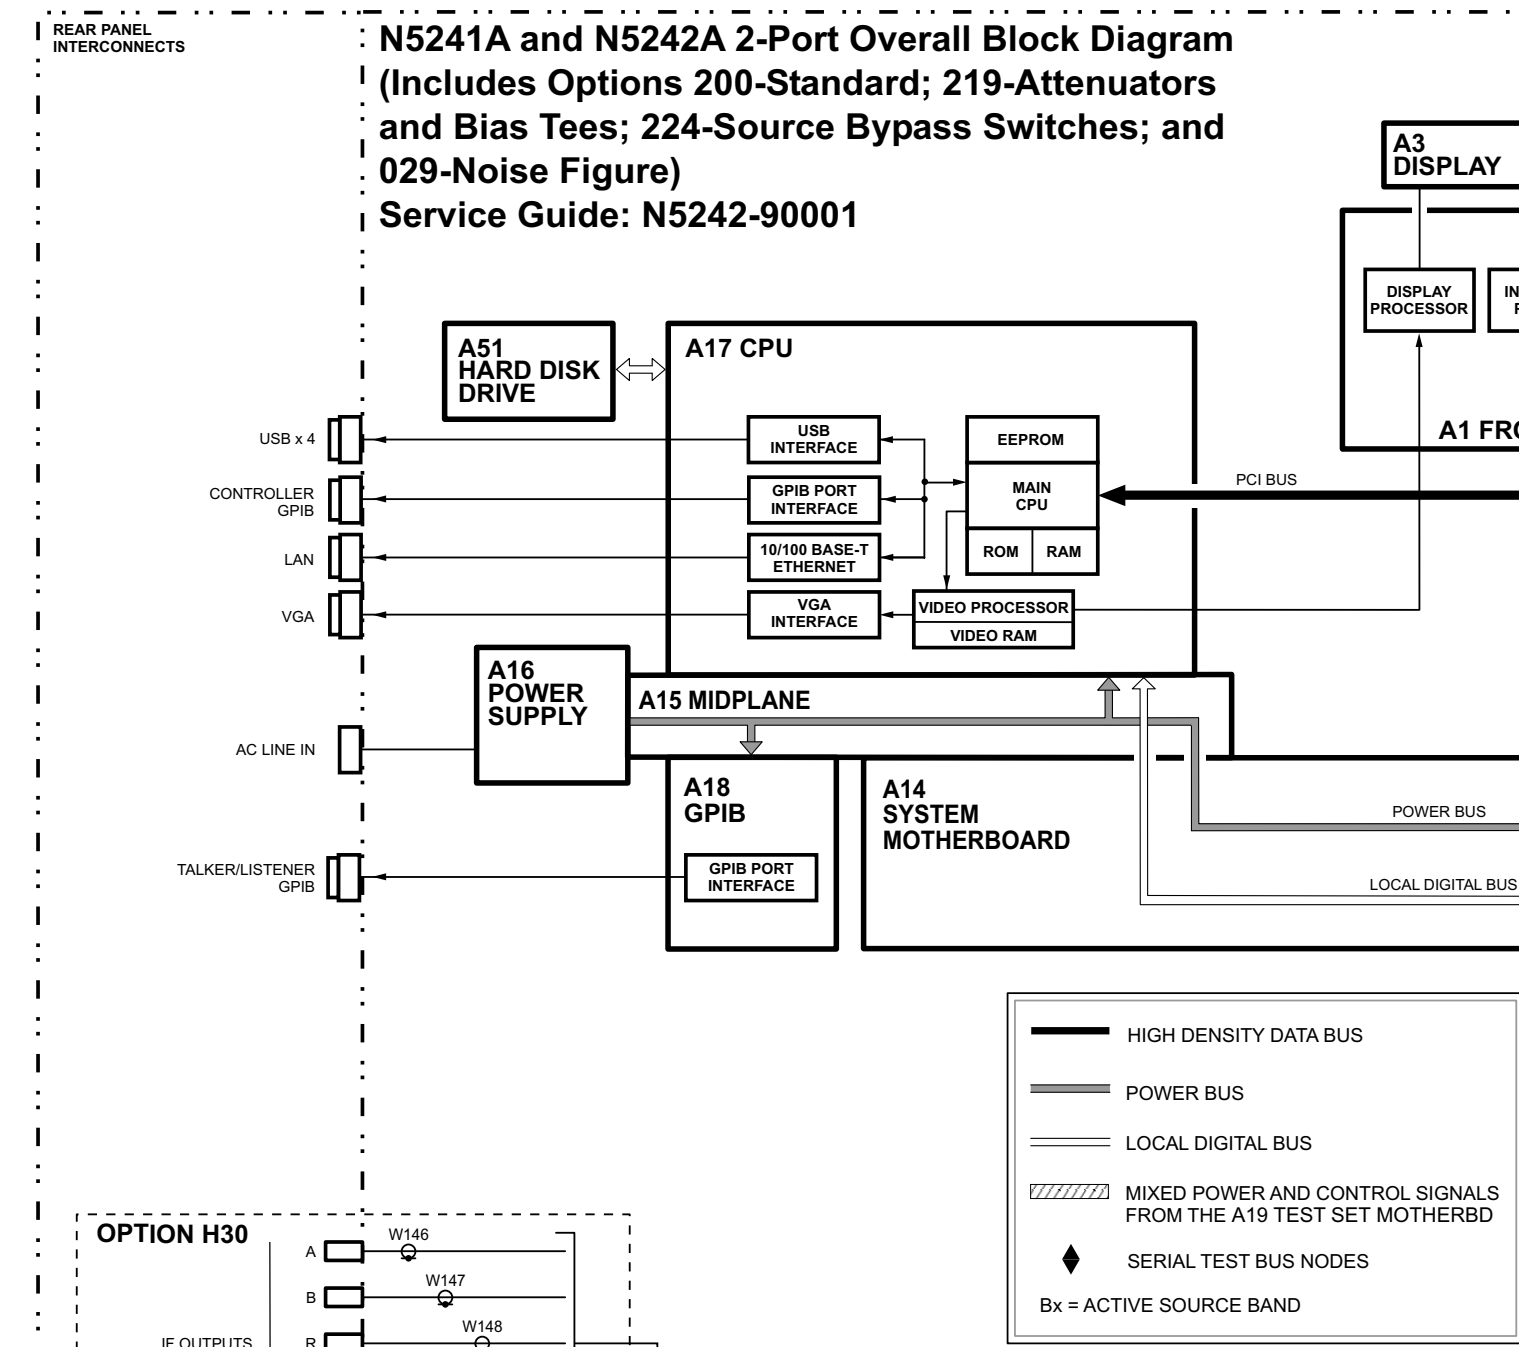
REAR PANEL INTERCONNECTS

N5241A and N5242A 2-Port Overall Block Diagram (Includes Options 200-Standard; 219-Attenuators and Bias Tees; 224-Source Bypass Switches; and 029-Noise Figure)
Service Guide: N5242-90001

A3 DISPLAY

DISPLAY PROCESSOR

IN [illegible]

A1 FR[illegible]

A51 HARD DISK DRIVE

A17 CPU

USB x 4

USB INTERFACE

EEPROM

CONTROLLER GPIB

GPIB PORT INTERFACE

MAIN CPU

PCI BUS

LAN

10/100 BASE-T ETHERNET

ROM

RAM

VGA

VGA INTERFACE

VIDEO PROCESSOR

VIDEO RAM

A16 POWER SUPPLY

A15 MIDPLANE

AC LINE IN

A18 GPIB

A14 SYSTEM MOTHERBOARD

POWER BUS

TALKER/LISTENER GPIB

GPIB PORT INTERFACE

LOCAL DIGITAL BUS

HIGH DENSITY DATA BUS

POWER BUS

LOCAL DIGITAL BUS

MIXED POWER AND CONTROL SIGNALS FROM THE A19 TEST SET MOTHERBD

SERIAL TEST BUS NODES

Bx = ACTIVE SOURCE BAND

OPTION H30

A

W146

B

W147

IF OUTPUTS

R

W148